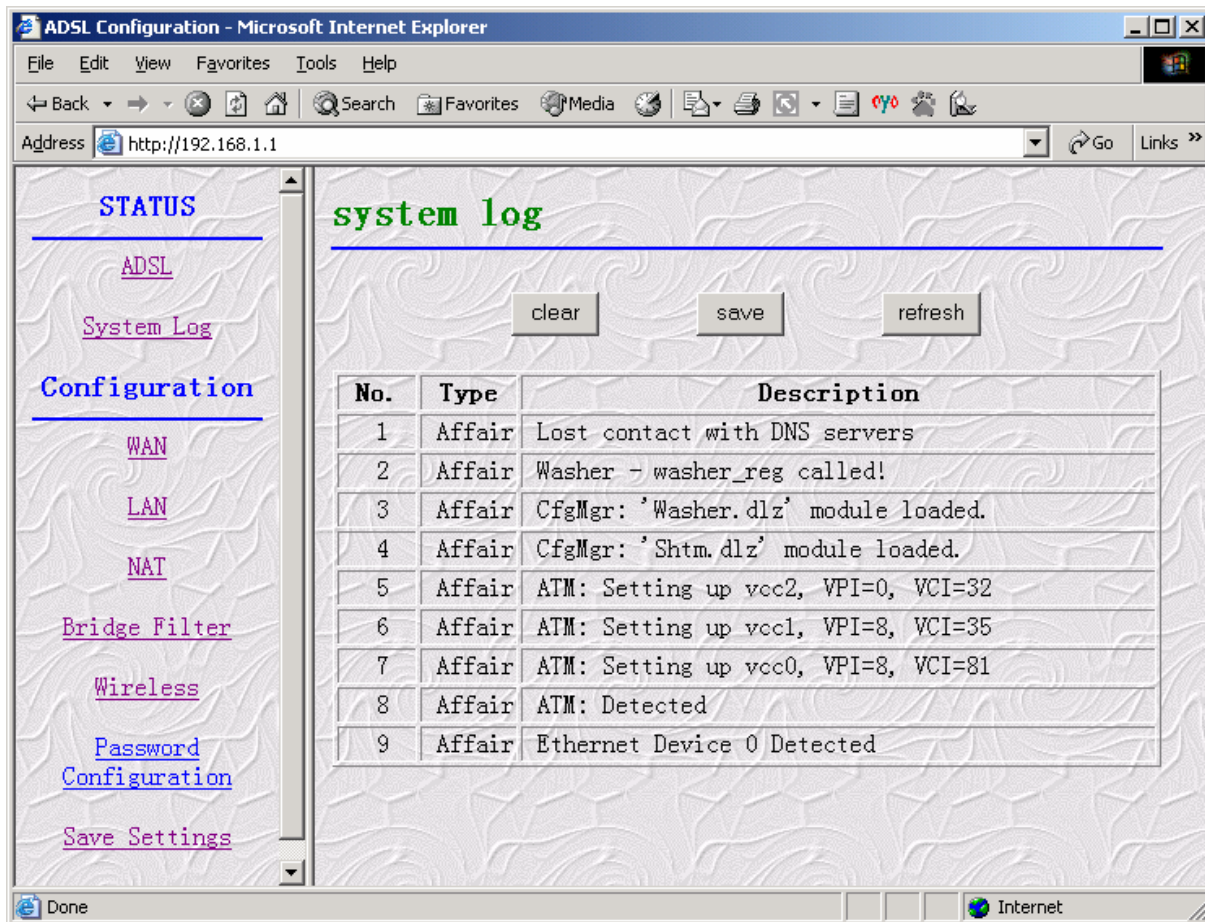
ADSL Configuration - Microsoft Internet Explorer

File Edit View Favorites Tools Help

Back Search Favorites Media

Address http://192.168.1.1 Go Links »

STATUS

ADSL

System Log

Configuration

WAN

LAN

NAT

Bridge Filter

Wireless

Password Configuration

Save Settings

system log

clear save refresh

| No. | Type | Description |
|---|---|---|
| 1 | Affair | Lost contact with DNS servers |
| 2 | Affair | Washer - washer_reg called! |
| 3 | Affair | CfgMgr: 'Washer.dlz' module loaded. |
| 4 | Affair | CfgMgr: 'Shtm.dlz' module loaded. |
| 5 | Affair | ATM: Setting up vcc2, VPI=0, VCI=32 |
| 6 | Affair | ATM: Setting up vcc1, VPI=8, VCI=35 |
| 7 | Affair | ATM: Setting up vcc0, VPI=8, VCI=81 |
| 8 | Affair | ATM: Detected |
| 9 | Affair | Ethernet Device 0 Detected |

Done Internet